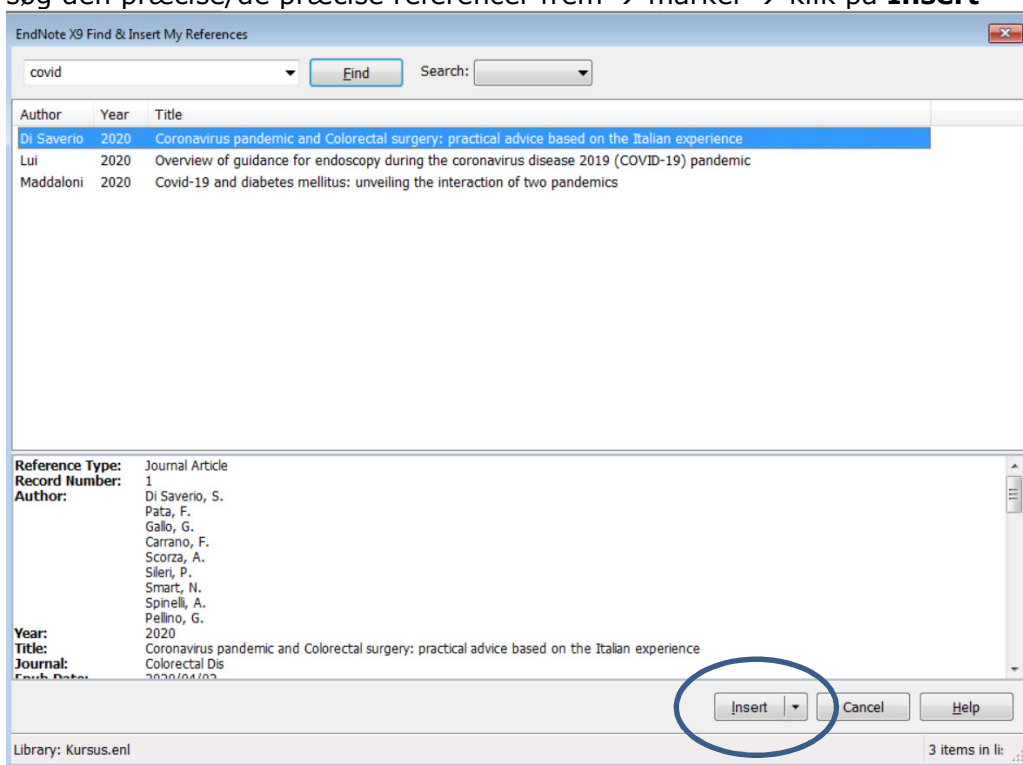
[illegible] den præcise/de præcise referencer frem → marker → klik på **Insert**

EndNote X9 Find & Insert My References

covid

Find

Search:

| Author | Year | Title |
|---|---|---|
| Di Saverio | 2020 | Coronavirus pandemic and Colorectal surgery: practical advice based on the Italian experience |
| Lui | 2020 | Overview of guidance for endoscopy during the coronavirus disease 2019 (COVID-19) pandemic |
| Maddaloni | 2020 | Covid-19 and diabetes mellitus: unveiling the interaction of two pandemics |

**Reference Type:** Journal Article
**Record Number:** 1
**Author:** Di Saverio, S.
Pata, F.
Gallo, G.
Carrano, F.
Scorza, A.
Sileri, P.
Smart, N.
Spinelli, A.
Pellino, G.
**Year:** 2020
**Title:** Coronavirus pandemic and Colorectal surgery: practical advice based on the Italian experience
**Journal:** Colorectal Dis
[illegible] 2020/04/02

Insert

Cancel

Help

Library: Kursus.enl

3 items in li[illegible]